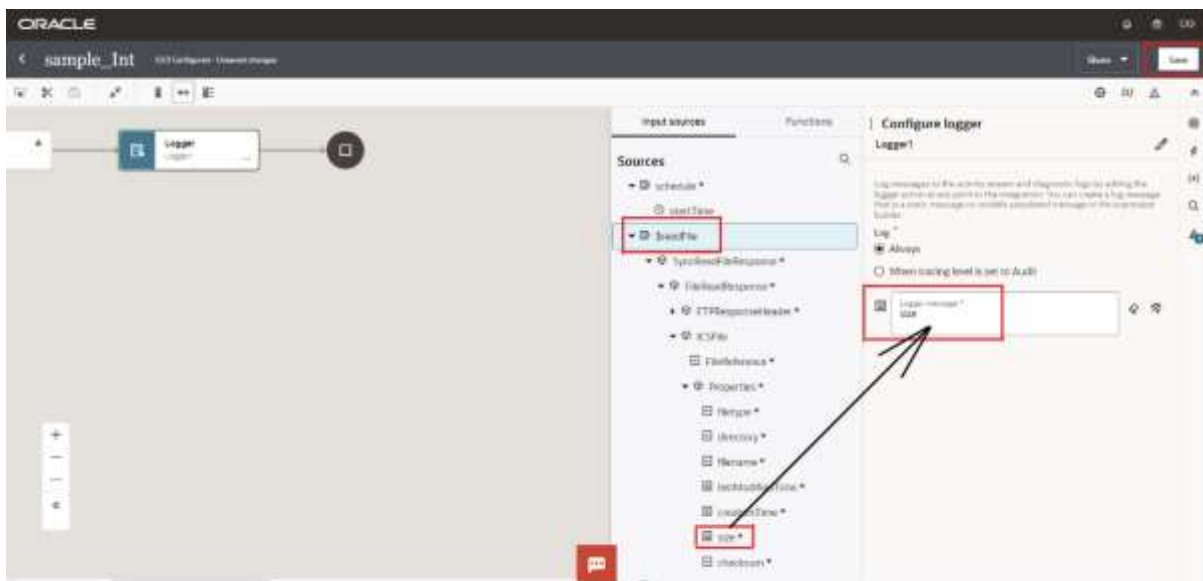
ORACLE

sample_Int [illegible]

Share

Save

Logger

Logger1

Input sources

Functions

Sources

schedule *

startTime

ReadFile

SyncReadFileResponse *

FileReadResponse *

FTPResponseHeader *

ICSFile

FileReference *

Properties *

filetype *

directory *

filename *

lastModifiedTime *

createdTime *

size *

checksum *

Configure logger

Logger1

Log messages to the activity stream and diagnostic logs by adding the logger action at any point in the integration. You can create a log message that is a static message or variable-populated message in the expression builder.

Log *

Always

When tracing level is set to Audit

Logger message *

size